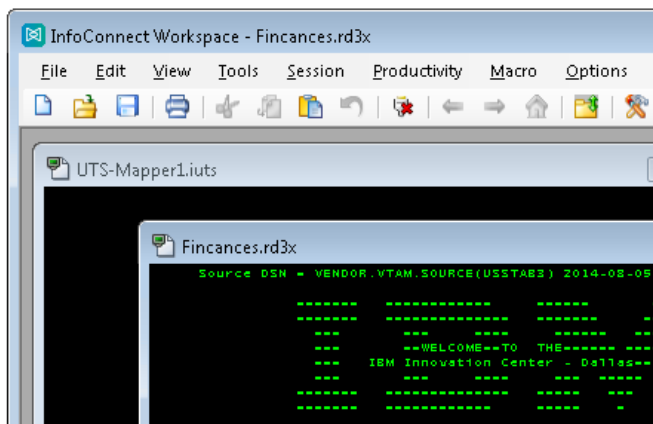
InfoConnect Workspace - Fincances.rd3x

File Edit View Tools Session Productivity Macro Options

UTS-Mapper1.iuts

Fincances.rd3x

Source DSN = VENDOR.VTAM.SOURCE(USSTAB3) 2014-08-05

------- ------------ ------
------- ------------- ------- -
--- --- ---- ------ --
--- --WELCOME--TO THE------ --
--- IBM Innovation Center - Dallas--
--- --- ---- --- -----
------- ------------- ----- ---
------- ------------ ----- -